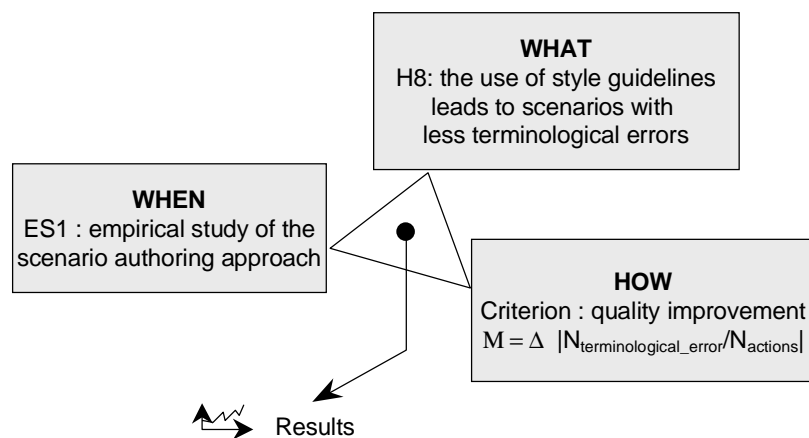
WHAT
H8: the use of style guidelines leads to scenarios with less terminological errors

WHEN
ES1 : empirical study of the scenario authoring approach

HOW
Criterion : quality improvement
$M = \Delta \ |N_{terminological\_error}/N_{actions}|$

Results